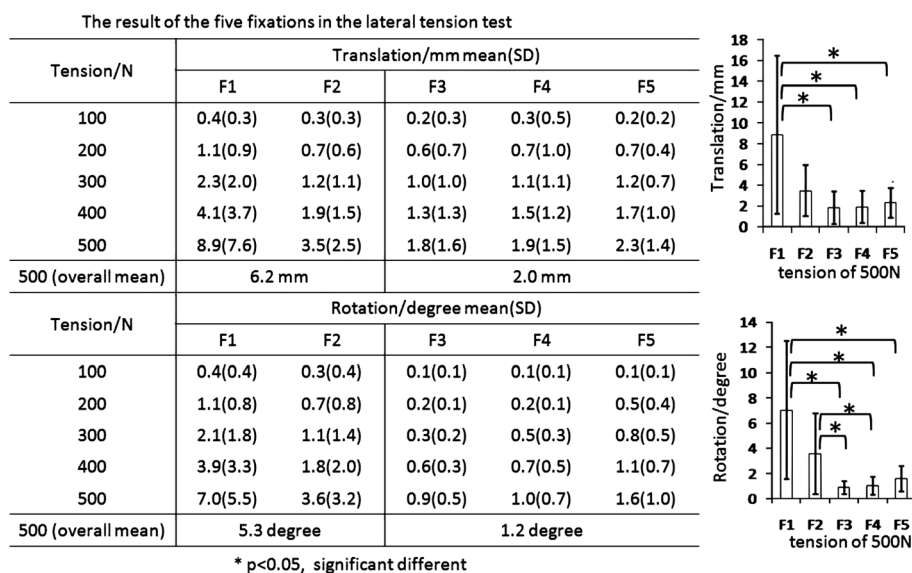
The result of the five fixations in the lateral tension test

| Tension/N | Translation/mm mean(SD) | | | | |
|---|---|---|---|---|---|
| | F1 | F2 | F3 | F4 | F5 |
| 100 | 0.4(0.3) | 0.3(0.3) | 0.2(0.3) | 0.3(0.5) | 0.2(0.2) |
| 200 | 1.1(0.9) | 0.7(0.6) | 0.6(0.7) | 0.7(1.0) | 0.7(0.4) |
| 300 | 2.3(2.0) | 1.2(1.1) | 1.0(1.0) | 1.1(1.1) | 1.2(0.7) |
| 400 | 4.1(3.7) | 1.9(1.5) | 1.3(1.3) | 1.5(1.2) | 1.7(1.0) |
| 500 | 8.9(7.6) | 3.5(2.5) | 1.8(1.6) | 1.9(1.5) | 2.3(1.4) |
| 500 (overall mean) | 6.2 mm | | 2.0 mm | | |

| Tension/N | Rotation/degree mean(SD) | | | | |
|---|---|---|---|---|---|
| | F1 | F2 | F3 | F4 | F5 |
| 100 | 0.4(0.4) | 0.3(0.4) | 0.1(0.1) | 0.1(0.1) | 0.1(0.1) |
| 200 | 1.1(0.8) | 0.7(0.8) | 0.2(0.1) | 0.2(0.1) | 0.5(0.4) |
| 300 | 2.1(1.8) | 1.1(1.4) | 0.3(0.2) | 0.5(0.3) | 0.8(0.5) |
| 400 | 3.9(3.3) | 1.8(2.0) | 0.6(0.3) | 0.7(0.5) | 1.1(0.7) |
| 500 | 7.0(5.5) | 3.6(3.2) | 0.9(0.5) | 1.0(0.7) | 1.6(1.0) |
| 500 (overall mean) | 5.3 degree | | 1.2 degree | | |

* p<0.05, significant different

Translation/mm
18 16 14 12 10 8 6 4 2 0
* * *
F1 F2 F3 F4 F5
tension of 500N

Rotation/degree
14 12 10 8 6 4 2 0
* * * * *
F1 F2 F3 F4 F5
tension of 500N